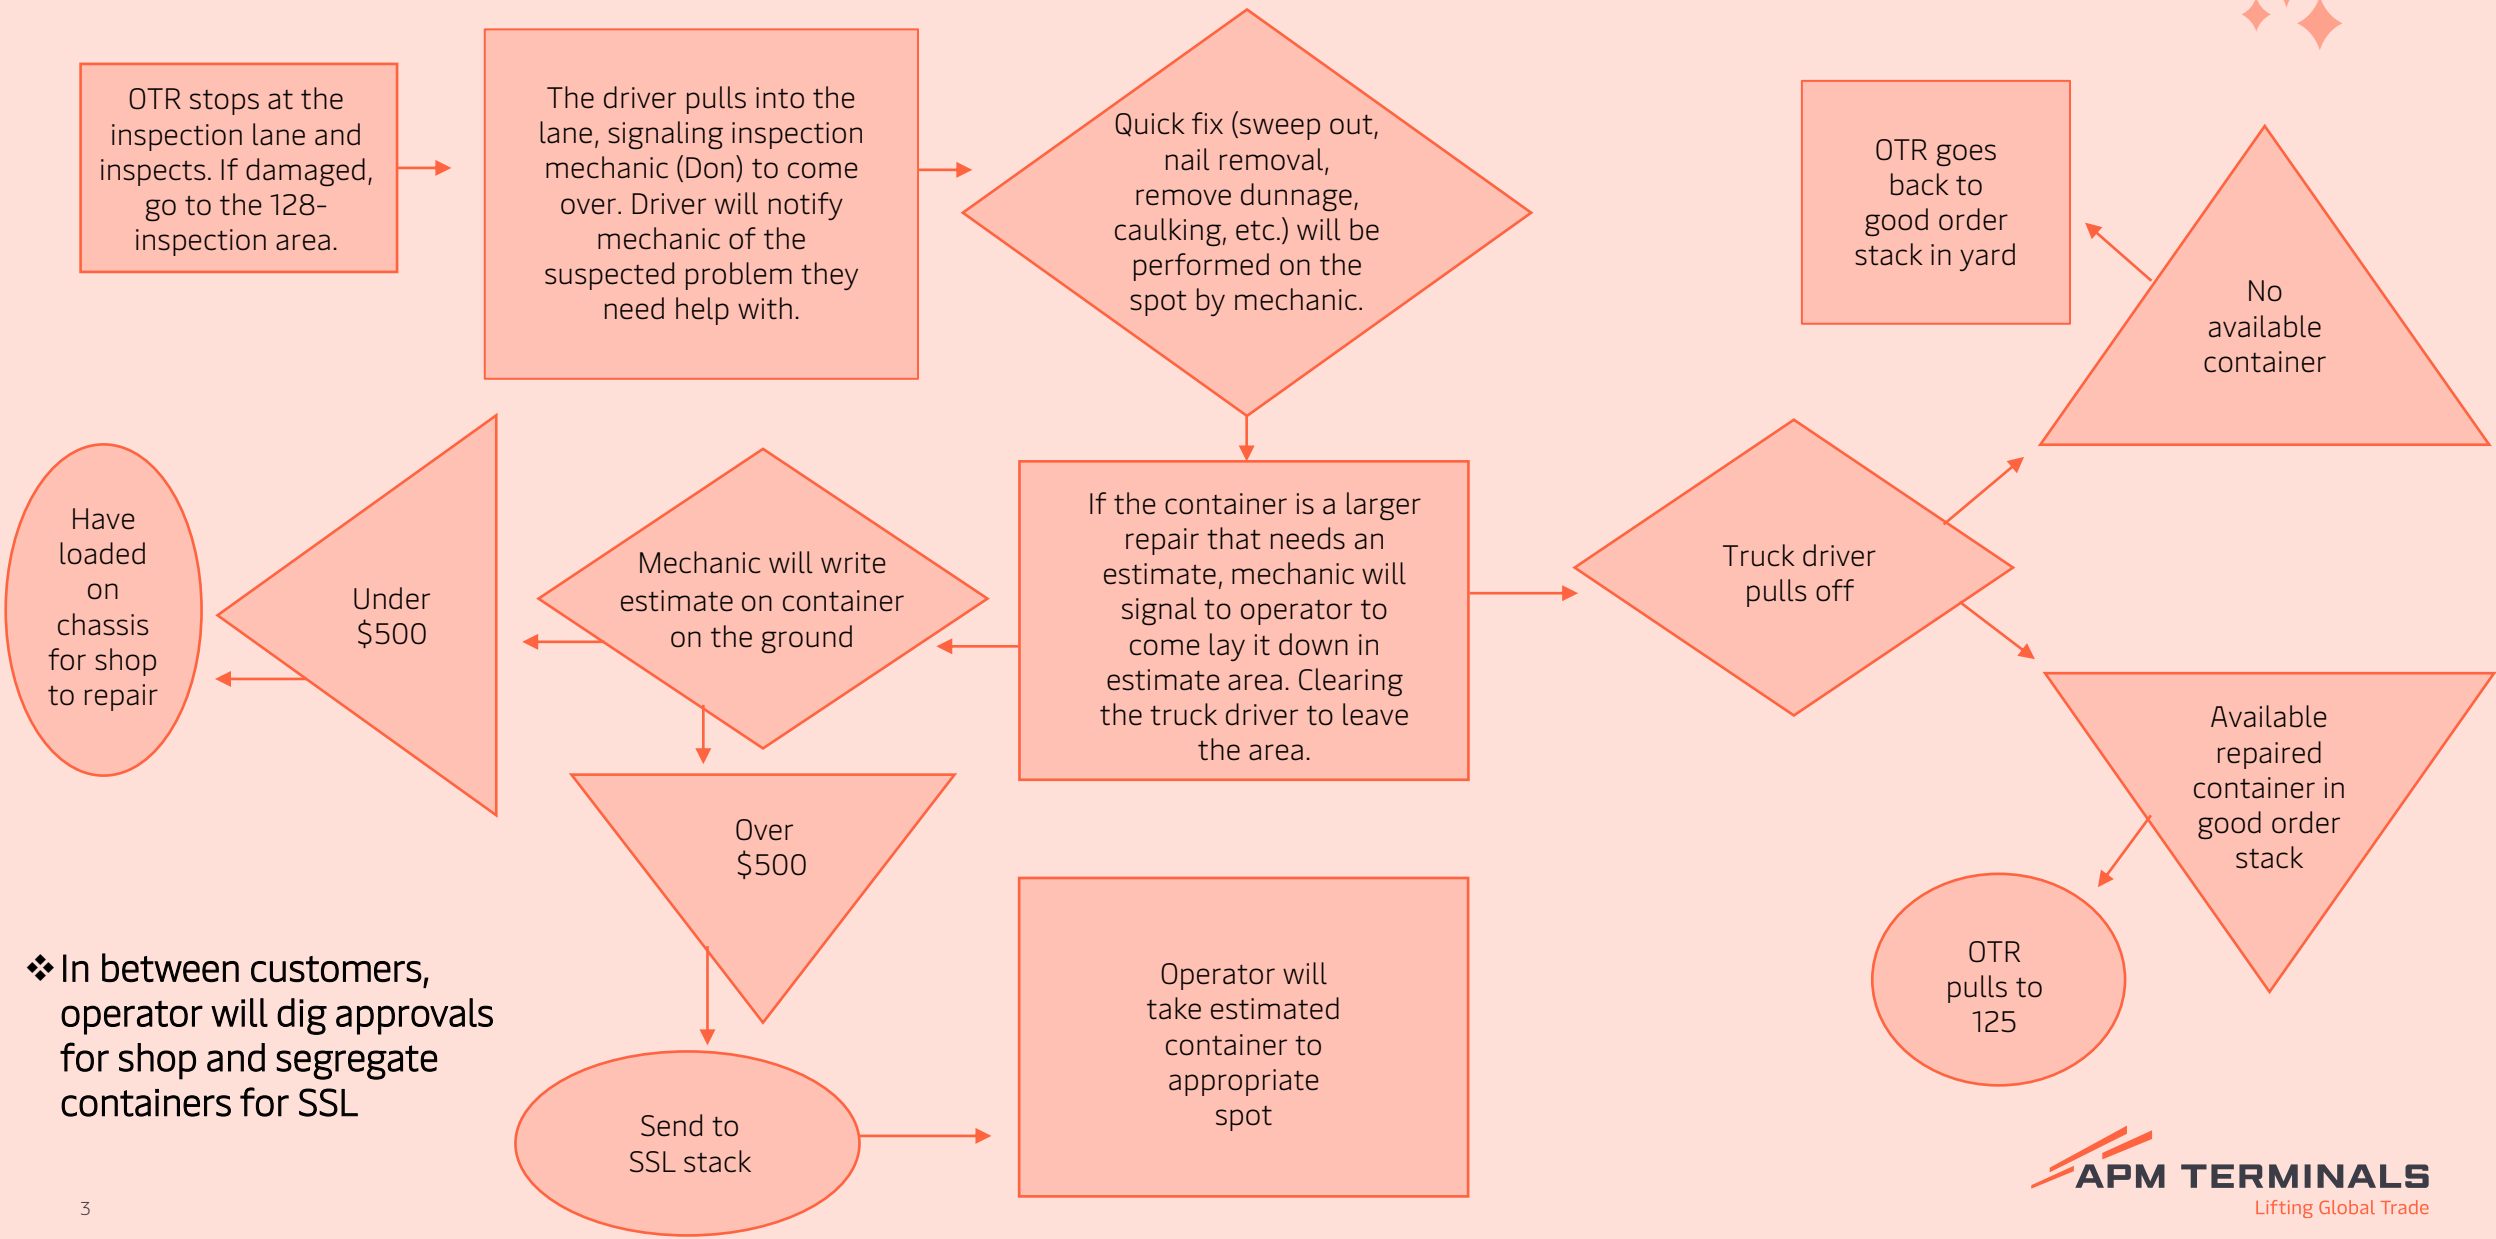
OTR stops at the inspection lane and inspects. If damaged, go to the 128-inspection area.

The driver pulls into the lane, signaling inspection mechanic (Don) to come over. Driver will notify mechanic of the suspected problem they need help with.

Quick fix (sweep out, nail removal, remove dunnage, caulking, etc.) will be performed on the spot by mechanic.

OTR goes back to good order stack in yard

No available container

If the container is a larger repair that needs an estimate, mechanic will signal to operator to come lay it down in estimate area. Clearing the truck driver to leave the area.

Truck driver pulls off

Available repaired container in good order stack

OTR pulls to 125

Mechanic will write estimate on container on the ground

Under $500

Have loaded on chassis for shop to repair

Over $500

Send to SSL stack

Operator will take estimated container to appropriate spot

❖ In between customers, operator will dig approvals for shop and segregate containers for SSL

3

APM TERMINALS
Lifting Global Trade